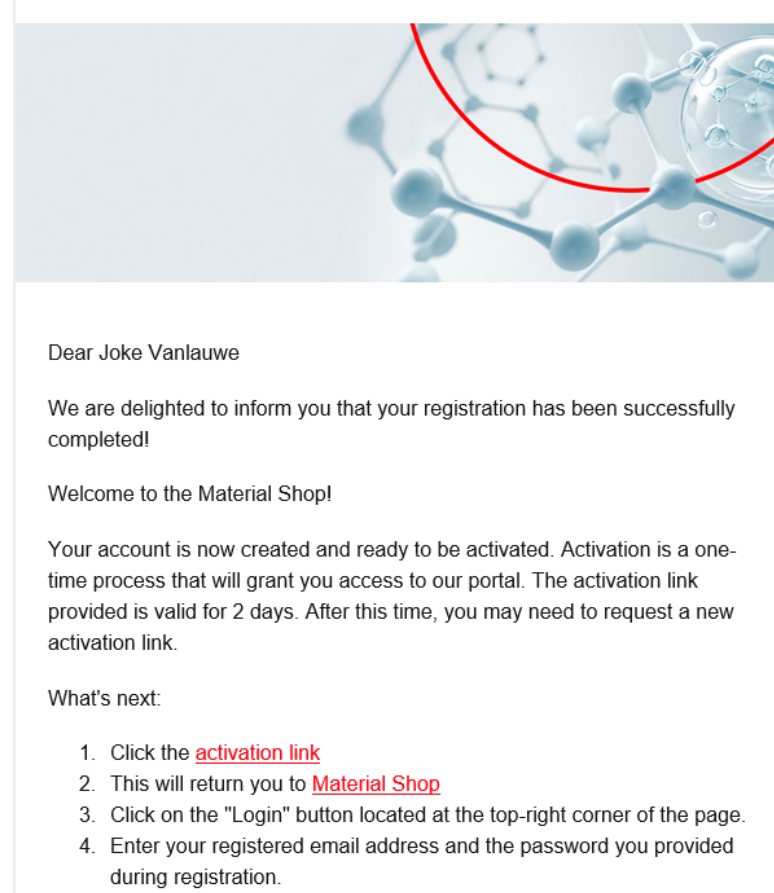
Dear Joke Vanlauwe

We are delighted to inform you that your registration has been successfully completed!

Welcome to the Material Shop!

Your account is now created and ready to be activated. Activation is a one-time process that will grant you access to our portal. The activation link provided is valid for 2 days. After this time, you may need to request a new activation link.

What's next:

1. Click the activation link
2. This will return you to Material Shop
3. Click on the "Login" button located at the top-right corner of the page.
4. Enter your registered email address and the password you provided during registration.